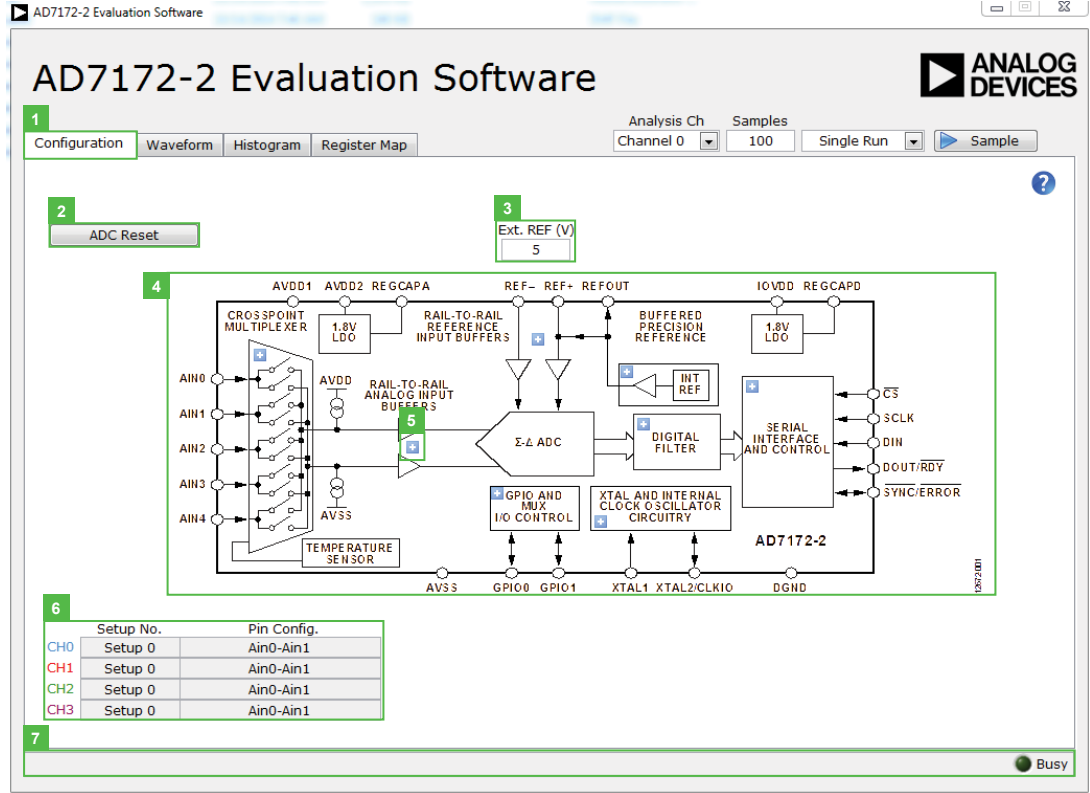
AD7172-2 Evaluation Software

AD7172-2 Evaluation Software

ANALOG DEVICES

1

Configuration | Waveform | Histogram | Register Map

Analysis Ch
Channel 0

Samples
100

Single Run

Sample

?

2

ADC Reset

3

Ext. REF (V)
5

4

AVDD1 AVDD2 REGCAPA REF– REF+ REFOUT IOVDD REGCAPD

CROSSPOINT MULTIPLEXER

1.8V LDO

RAIL-TO-RAIL REFERENCE INPUT BUFFERS

BUFFERED PRECISION REFERENCE

1.8V LDO

AIN0
AIN1
AIN2
AIN3
AIN4

AVDD

RAIL-TO-RAIL ANALOG INPUT BUFFERS

5

INT REF

Σ-Δ ADC

DIGITAL FILTER

SERIAL INTERFACE AND CONTROL

$\overline{CS}$
SCLK
DIN
DOUT/$\overline{RDY}$
$\overline{SYNC}$/$\overline{ERROR}$

AVSS

GPIO AND MUX I/O CONTROL

XTAL AND INTERNAL CLOCK OSCILLATOR CIRCUITRY

AD7172-2

TEMPERATURE SENSOR

AVSS GPIO0 GPIO1 XTAL1 XTAL2/CLKIO DGND

12672-001

6

| | Setup No. | Pin Config. |
|---|---|---|
| CH0 | Setup 0 | Ain0-Ain1 |
| CH1 | Setup 0 | Ain0-Ain1 |
| CH2 | Setup 0 | Ain0-Ain1 |
| CH3 | Setup 0 | Ain0-Ain1 |

7

Busy